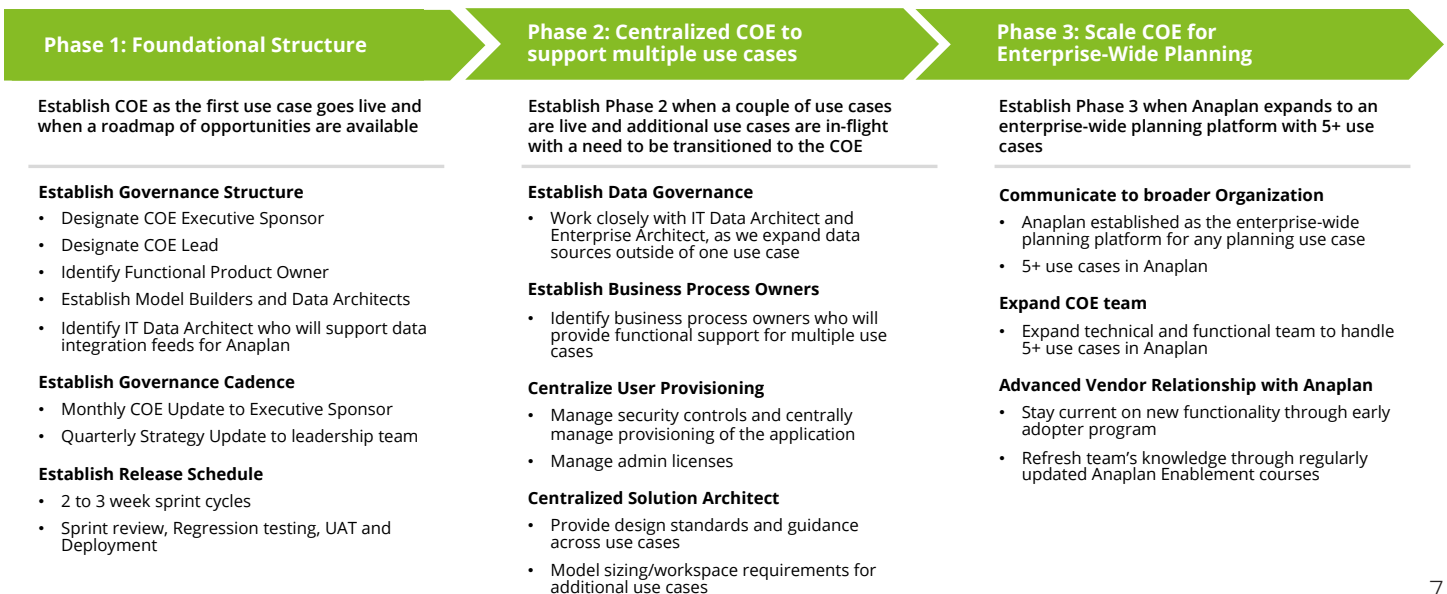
Phase 1: Foundational Structure

Establish COE as the first use case goes live and when a roadmap of opportunities are available

Establish Governance Structure

- Designate COE Executive Sponsor
- Designate COE Lead
- Identify Functional Product Owner
- Establish Model Builders and Data Architects
- Identify IT Data Architect who will support data integration feeds for Anaplan

Establish Governance Cadence

- Monthly COE Update to Executive Sponsor
- Quarterly Strategy Update to leadership team

Establish Release Schedule

- 2 to 3 week sprint cycles
- Sprint review, Regression testing, UAT and Deployment

Phase 2: Centralized COE to support multiple use cases

Establish Phase 2 when a couple of use cases are live and additional use cases are in-flight with a need to be transitioned to the COE

Establish Data Governance

- Work closely with IT Data Architect and Enterprise Architect, as we expand data sources outside of one use case

Establish Business Process Owners

- Identify business process owners who will provide functional support for multiple use cases

Centralize User Provisioning

- Manage security controls and centrally manage provisioning of the application
- Manage admin licenses

Centralized Solution Architect

- Provide design standards and guidance across use cases
- Model sizing/workspace requirements for additional use cases

Phase 3: Scale COE for Enterprise-Wide Planning

Establish Phase 3 when Anaplan expands to an enterprise-wide planning platform with 5+ use cases

Communicate to broader Organization

- Anaplan established as the enterprise-wide planning platform for any planning use case
- 5+ use cases in Anaplan

Expand COE team

- Expand technical and functional team to handle 5+ use cases in Anaplan

Advanced Vendor Relationship with Anaplan

- Stay current on new functionality through early adopter program
- Refresh team's knowledge through regularly updated Anaplan Enablement courses

7